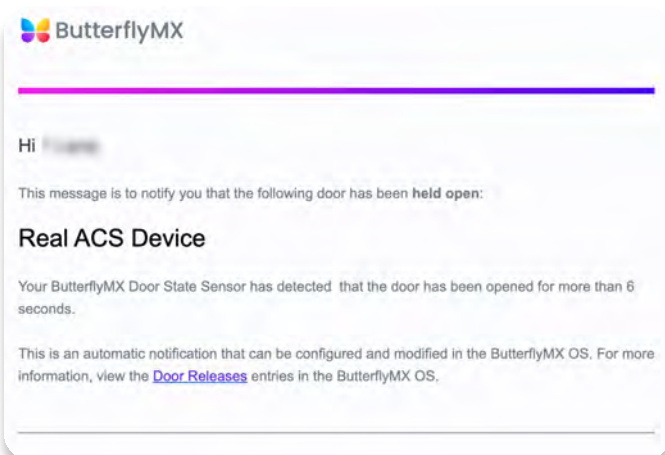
ButterflyMX

Hi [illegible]

This message is to notify you that the following door has been **held open**:

Real ACS Device

Your ButterflyMX Door State Sensor has detected that the door has been opened for more than 6 seconds.

This is an automatic notification that can be configured and modified in the ButterflyMX OS. For more information, view the Door Releases entries in the ButterflyMX OS.